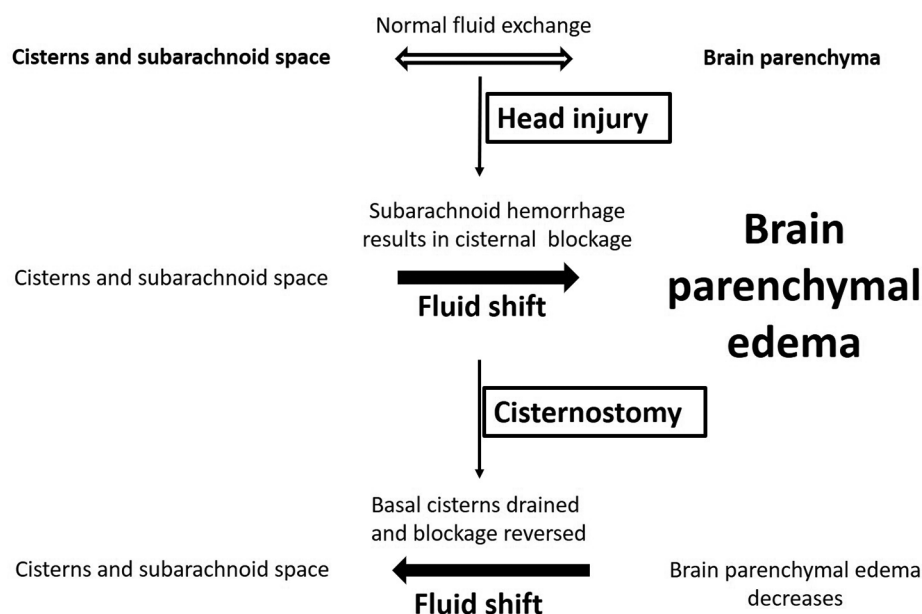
Normal fluid exchange

Cisterns and subarachnoid space

Brain parenchyma

Head injury

Subarachnoid hemorrhage results in cisternal blockage

Cisterns and subarachnoid space

Fluid shift

Brain parenchymal edema

Cisternostomy

Basal cisterns drained and blockage reversed

Cisterns and subarachnoid space

Fluid shift

Brain parenchymal edema decreases